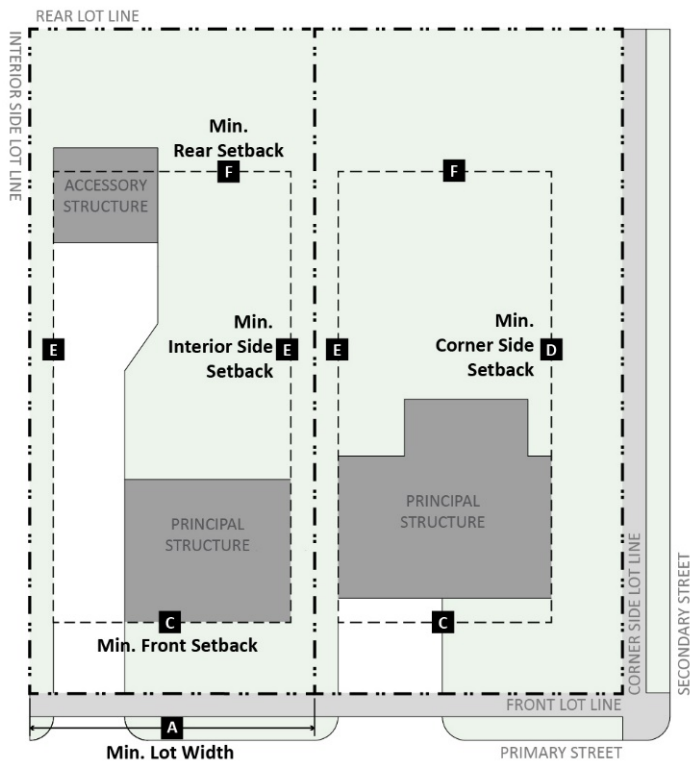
REAR LOT LINE

INTERIOR SIDE LOT LINE

Min. Rear Setback

F

ACCESSORY STRUCTURE

F

E

Min. Interior Side Setback

E

E

Min. Corner Side Setback

D

PRINCIPAL STRUCTURE

PRINCIPAL STRUCTURE

C

Min. Front Setback

C

CORNER SIDE LOT LINE

SECONDARY STREET

FRONT LOT LINE

A

Min. Lot Width

PRIMARY STREET